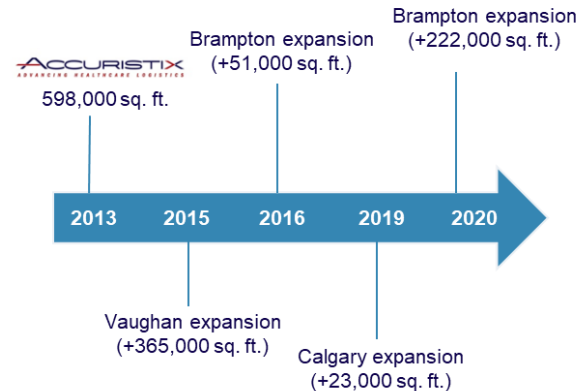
ACCURISTIX
ADVANCING HEALTHCARE LOGISTICS
598,000 sq. ft.

Brampton expansion
(+51,000 sq. ft.)

Brampton expansion
(+222,000 sq. ft.)

2013
2015
2016
2019
2020

Vaughan expansion
(+365,000 sq. ft.)

Calgary expansion
(+23,000 sq. ft.)